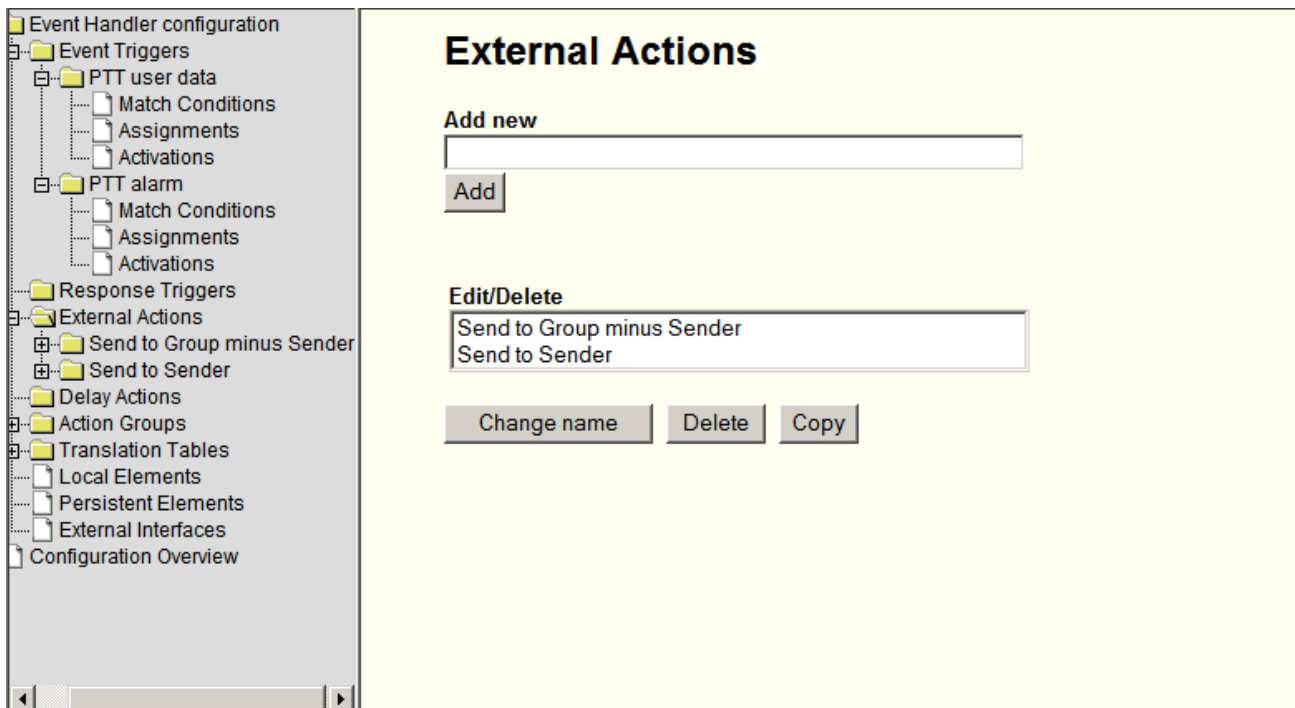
Event Handler configuration
Event Triggers
PTT user data
Match Conditions
Assignments
Activations
PTT alarm
Match Conditions
Assignments
Activations
Response Triggers
External Actions
Send to Group minus Sender
Send to Sender
Delay Actions
Action Groups
Translation Tables
Local Elements
Persistent Elements
External Interfaces
Configuration Overview

External Actions

Add new

Add

Edit/Delete

Send to Group minus Sender
Send to Sender

Change name
Delete
Copy